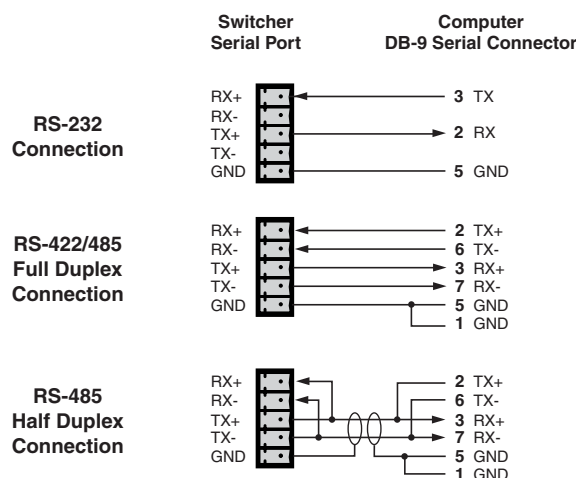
Switcher Serial Port

Computer DB-9 Serial Connector

RS-232 Connection

RX+
RX-
TX+
TX-
GND

3 TX
2 RX
5 GND

RS-422/485 Full Duplex Connection

RX+
RX-
TX+
TX-
GND

2 TX+
6 TX-
3 RX+
7 RX-
5 GND
1 GND

RS-485 Half Duplex Connection

RX+
RX-
TX+
TX-
GND

2 TX+
6 TX-
3 RX+
7 RX-
5 GND
1 GND